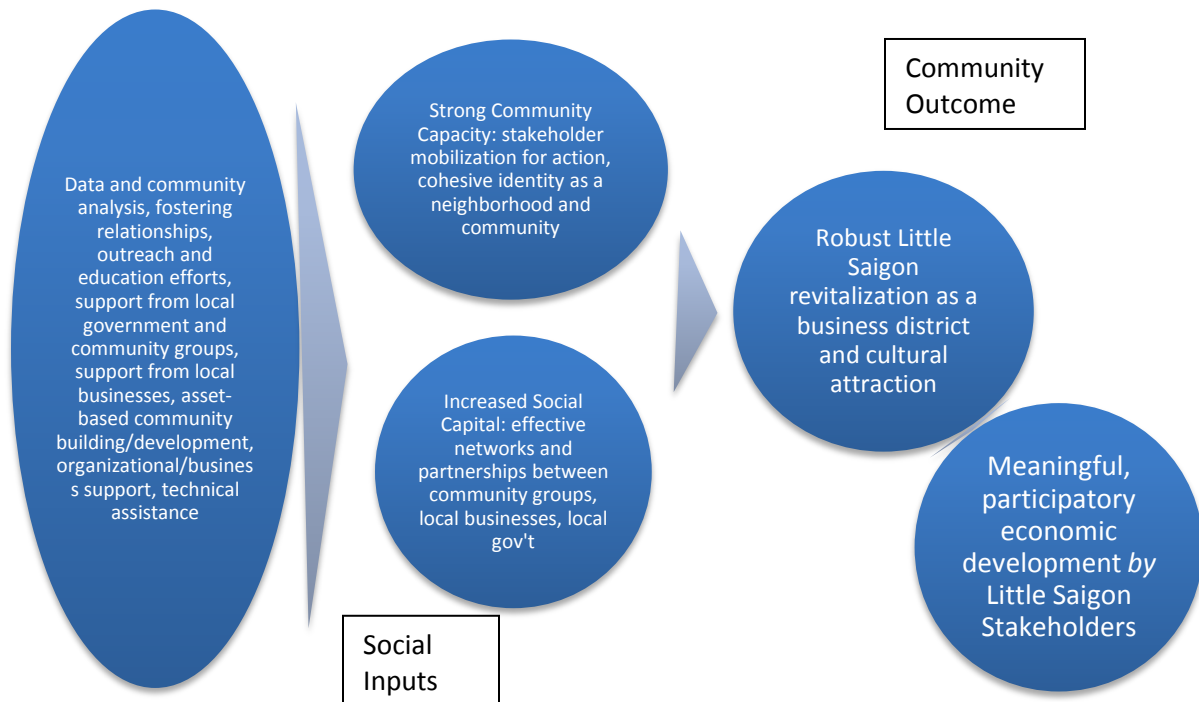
Data and community analysis, fostering relationships, outreach and education efforts, support from local government and community groups, support from local businesses, asset-based community building/development, organizational/business support, technical assistance

Strong Community Capacity: stakeholder mobilization for action, cohesive identity as a neighborhood and community

Increased Social Capital: effective networks and partnerships between community groups, local businesses, local gov't

Social Inputs

Community Outcome

Robust Little Saigon revitalization as a business district and cultural attraction

Meaningful, participatory economic development *by* Little Saigon Stakeholders